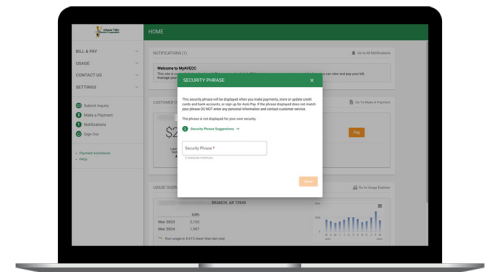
HOME

BILL & PAY
USAGE
CONTACT US
SETTINGS

Submit Inquiry
Make a Payment
Notifications
Sign Out

NOTIFICATIONS (1)
Go to All Notifications

Welcome to MyKVECC

SECURITY PHRASE

This security phrase will be displayed when you make payments, store or update credit cards and bank accounts, or sign up for Auto Pay. If the phrase displayed does not match your phrase DO NOT enter any personal information and contact customer service.

The phrase is not displayed for your own security.

Security Phrase Suggestions

Security Phrase *

Save

Go To Make A Payment

$2

Pay

Go to Usage Explorer

BRANCH, AP 77245

Mar 2023
Mar 2024